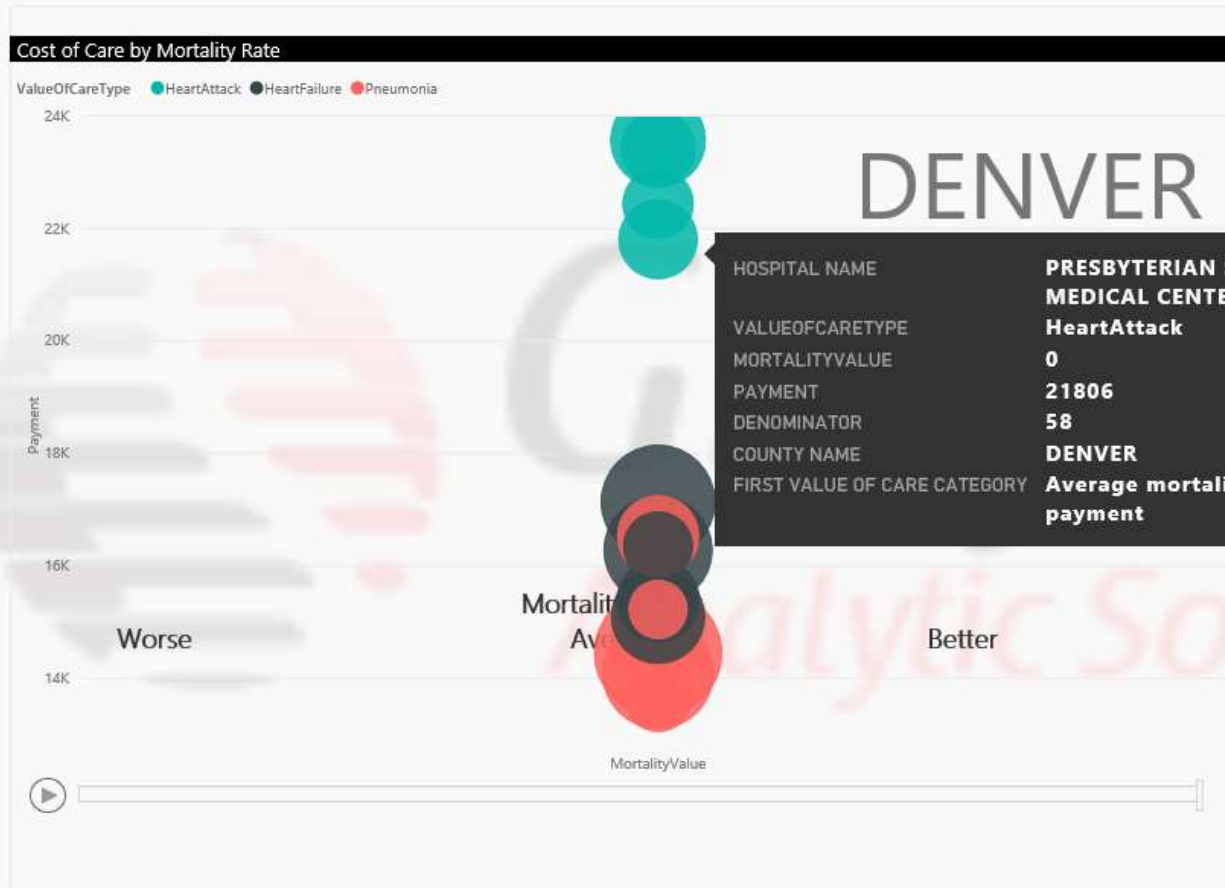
Cost of Care by Mortality Rate

ValueOfCareType HeartAttack HeartFailure Pneumonia

24K
22K
20K
18K
16K
14K

Payment

DENVER

| HOSPITAL NAME | PRESBYTERIAN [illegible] MEDICAL CENTE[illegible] |
|---|---|
| VALUEOFCARETYPE | HeartAttack |
| MORTALITYVALUE | 0 |
| PAYMENT | 21806 |
| DENOMINATOR | 58 |
| COUNTY NAME | DENVER |
| FIRST VALUE OF CARE CATEGORY | Average mortali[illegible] payment |

Mortalit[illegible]
Worse
Ave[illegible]
Better

Analytic So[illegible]

MortalityValue